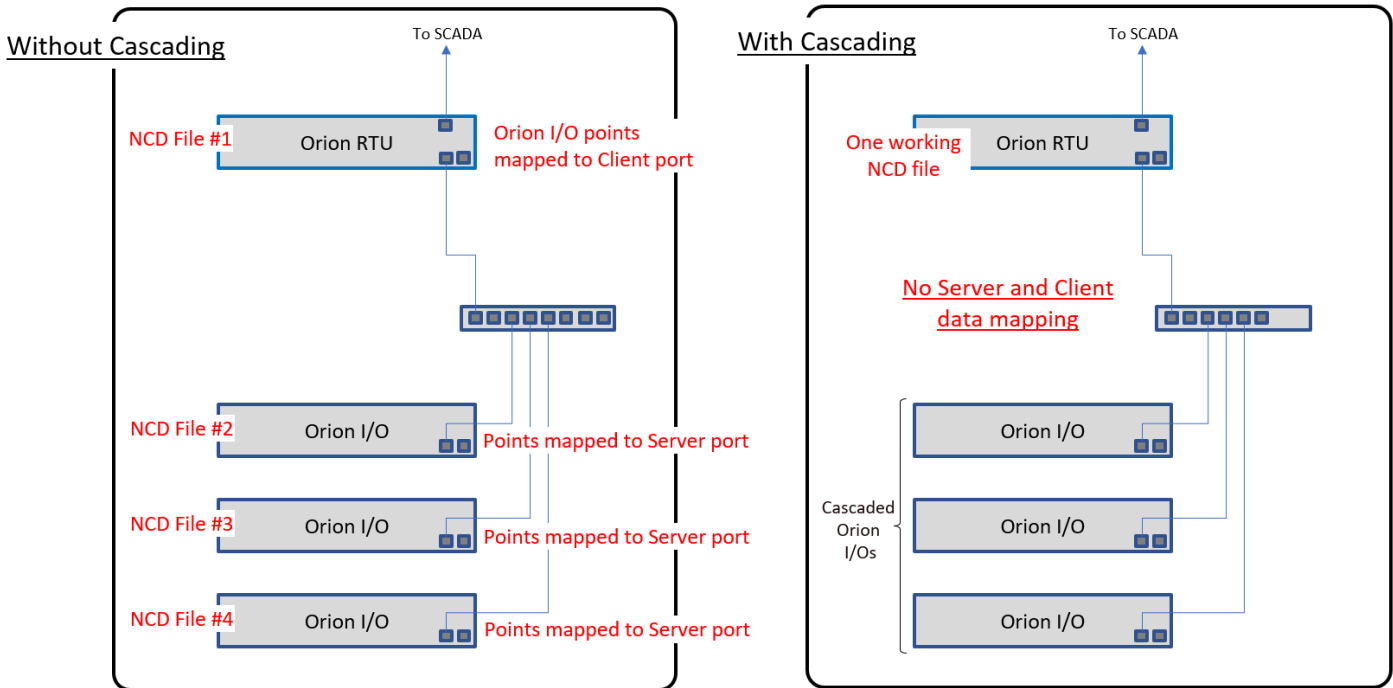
Without Cascading

To SCADA

NCD File #1

Orion RTU

Orion I/O points mapped to Client port

NCD File #2

Orion I/O

Points mapped to Server port

NCD File #3

Orion I/O

Points mapped to Server port

NCD File #4

Orion I/O

Points mapped to Server port

With Cascading

To SCADA

One working NCD file

Orion RTU

No Server and Client data mapping

Cascaded Orion I/Os

Orion I/O

Orion I/O

Orion I/O